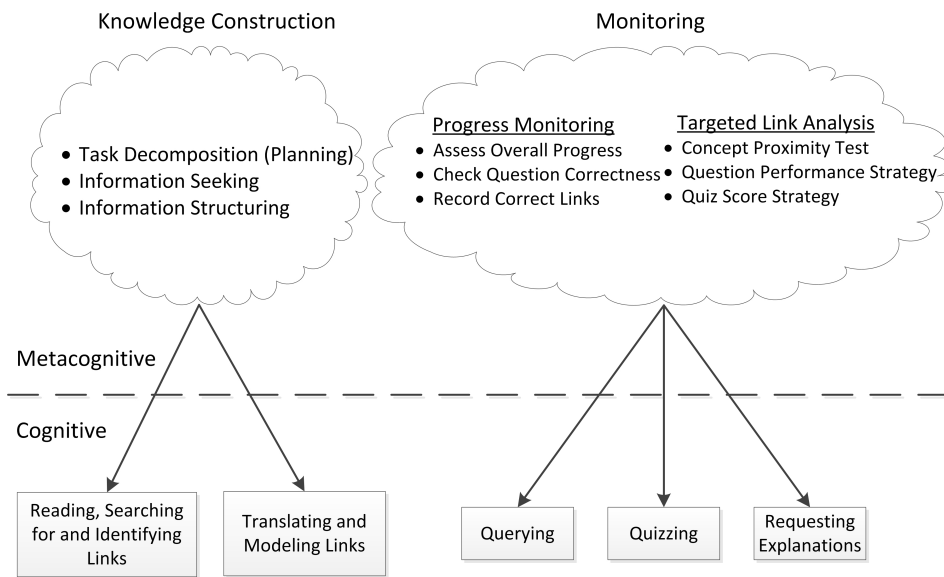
Knowledge Construction

Monitoring

- Task Decomposition (Planning)
- Information Seeking
- Information Structuring

Progress Monitoring
- Assess Overall Progress
- Check Question Correctness
- Record Correct Links

Targeted Link Analysis
- Concept Proximity Test
- Question Performance Strategy
- Quiz Score Strategy

Metacognitive

Cognitive

Reading, Searching for and Identifying Links

Translating and Modeling Links

Querying

Quizzing

Requesting Explanations